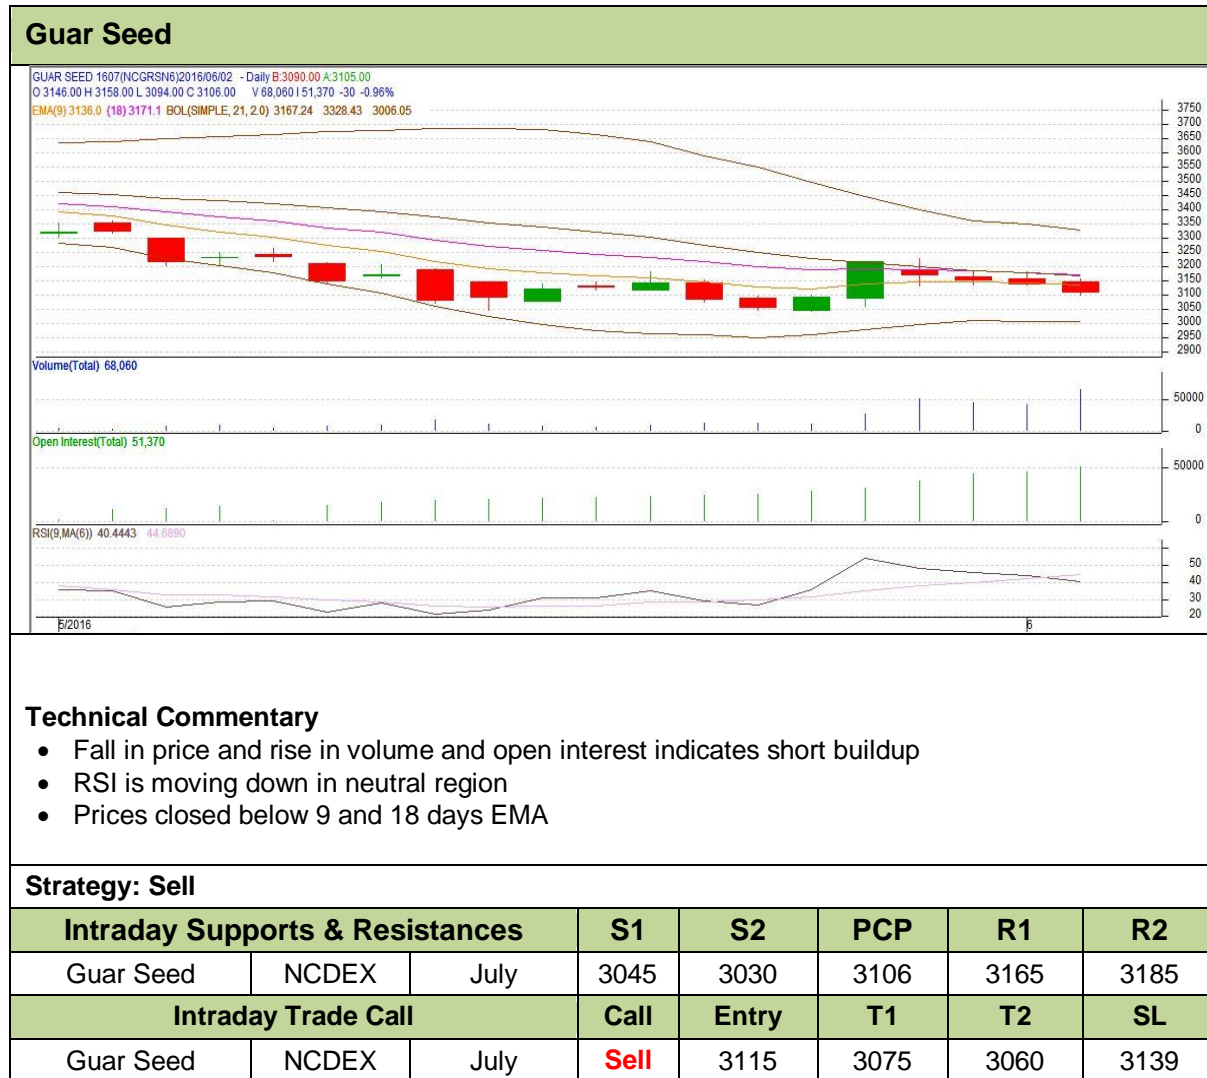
Guar Seed

GUAR SEED 1607(NCGRSN6)2016/06/02 - Daily B:3090.00 A:3105.00
O 3146.00 H 3158.00 L 3094.00 C 3106.00 V 68,060 I 51,370 -30 -0.96%
EMA(9) 3136.0 (18) 3171.1 BOL(SIMPLE, 21, 2.0) 3167.24 3328.43 3006.05

3750 3700 3650 3600 3550 3500 3450 3400 3350 3300 3250 3200 3150 3100 3050 3000 2950 2900

Volume(Total) 68,060
50000 0

Open Interest(Total) 51,370
50000 0

RSI(9,MA(6)) 40.4443 44.6890
50 40 30 20

5/2016 6

Technical Commentary
- Fall in price and rise in volume and open interest indicates short buildup
- RSI is moving down in neutral region
- Prices closed below 9 and 18 days EMA

Strategy: Sell

| Intraday Supports & Resistances | | | S1 | S2 | PCP | R1 | R2 |
|---|---|---|---|---|---|---|---|
| Guar Seed | NCDEX | July | 3045 | 3030 | 3106 | 3165 | 3185 |
| Intraday Trade Call | | | Call | Entry | T1 | T2 | SL |
| Guar Seed | NCDEX | July | Sell | 3115 | 3075 | 3060 | 3139 |